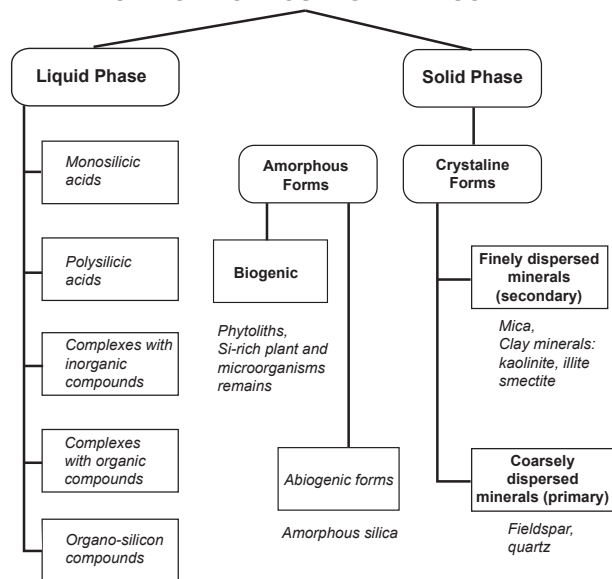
Liquid Phase

Monosilicic acids

Polysilicic acids

Complexes with inorganic compounds

Complexes with organic compounds

Organo-silicon compounds

Solid Phase

Amorphous Forms

Biogenic

Phytoliths, Si-rich plant and microorganisms remains

Abiogenic forms

Amorphous silica

Crystaline Forms

Finely dispersed minerals (secondary)

Mica, Clay minerals: kaolinite, illite smectite

Coarsely dispersed minerals (primary)

Fieldspar, quartz